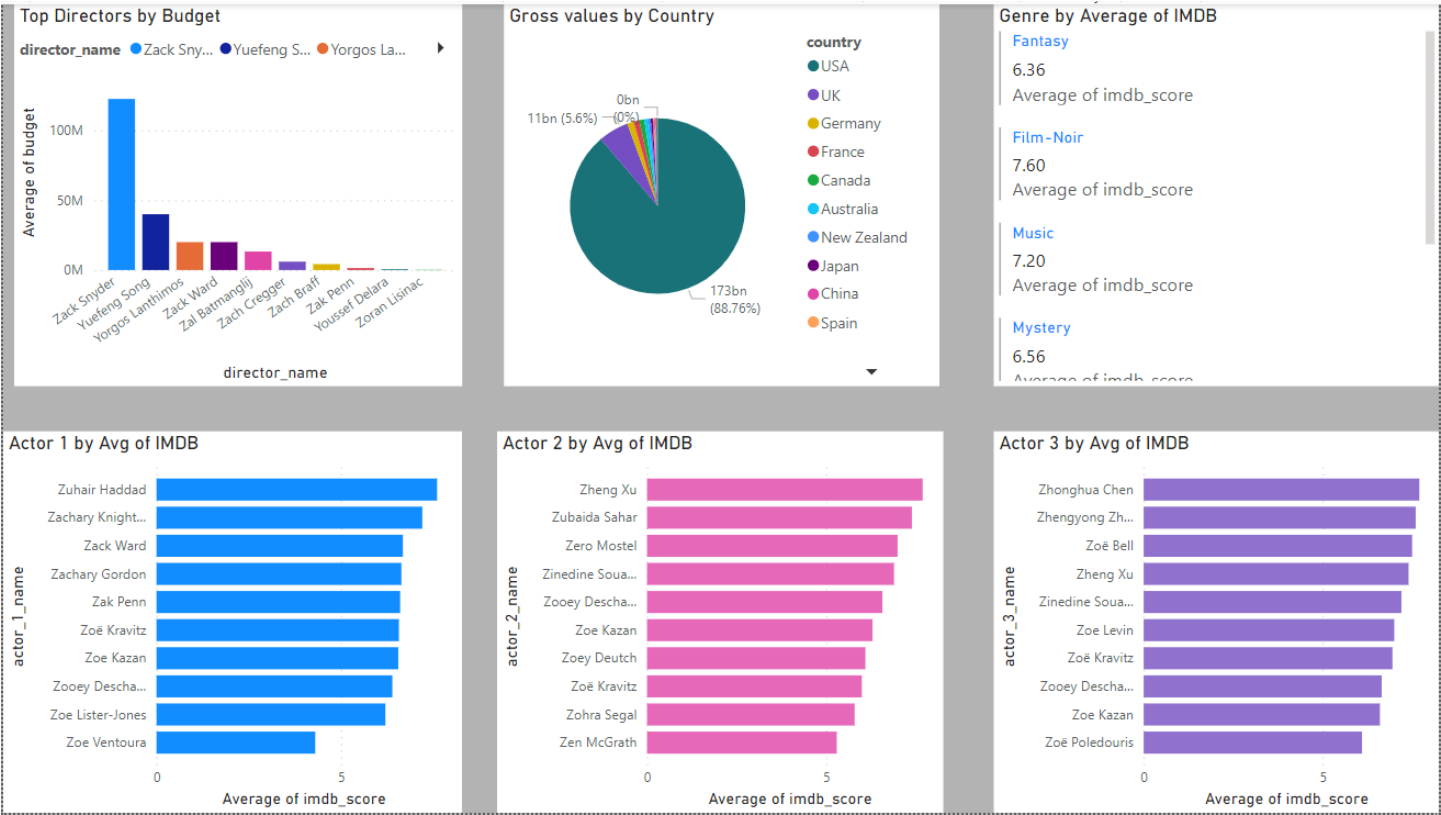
Top Directors by Budget

director_name ● Zack Sny... ● Yuefeng S... ● Yorgos La...

Average of budget

100M
50M
0M

Zack Snyder
Yuefeng Song
Yorgos Lanthimos
Zack Ward
Zal Batmanglij
Zach Cregger
Zach Braff
Zak Penn
Youssef Delara
Zoran Lisinac

director_name

Gross values by Country

0bn (0%)
11bn (5.6%)
173bn (88.76%)

country
USA
UK
Germany
France
Canada
Australia
New Zealand
Japan
China
Spain

Genre by Average of IMDB

Fantasy
6.36
Average of imdb_score

Film-Noir
7.60
Average of imdb_score

Music
7.20
Average of imdb_score

Mystery
6.56
Average of imdb_score

Actor 1 by Avg of IMDB

actor_1_name

Zuhair Haddad
Zachary Knight...
Zack Ward
Zachary Gordon
Zak Penn
Zoë Kravitz
Zoe Kazan
Zooey Descha...
Zoe Lister-Jones
Zoe Ventoura

0
5
Average of imdb_score

Actor 2 by Avg of IMDB

actor_2_name

Zheng Xu
Zubaida Sahar
Zero Mostel
Zinedine Soua...
Zooey Descha...
Zoe Kazan
Zoey Deutch
Zoë Kravitz
Zohra Segal
Zen McGrath

0
5
Average of imdb_score

Actor 3 by Avg of IMDB

actor_3_name

Zhonghua Chen
Zhengyong Zh...
Zoë Bell
Zheng Xu
Zinedine Soua...
Zoe Levin
Zoë Kravitz
Zooey Descha...
Zoe Kazan
Zoë Poledouris

0
5
Average of imdb_score